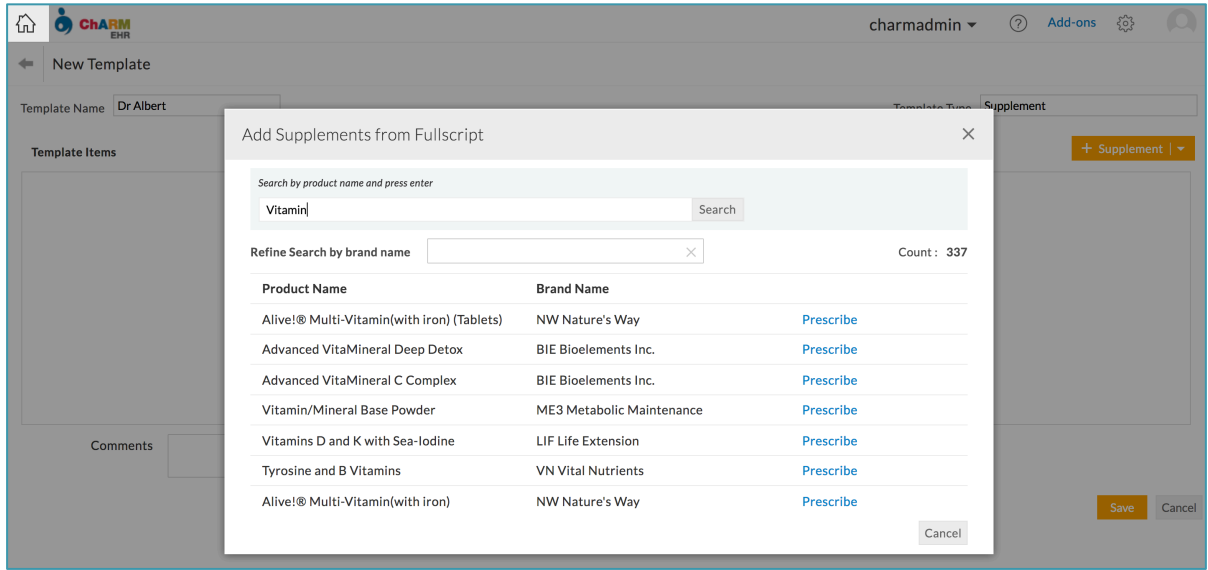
ChARM EHR

charmadmin

Add-ons

New Template

Template Name Dr Albert

Template Type Supplement

Template Items

+ Supplement

Comments

Save Cancel

Add Supplements from Fullscript

Search by product name and press enter

Vitamin

Search

Refine Search by brand name

Count : 337

| Product Name | Brand Name | |
|---|---|---|
| Alive!® Multi-Vitamin(with iron) (Tablets) | NW Nature's Way | Prescribe |
| Advanced VitaMineral Deep Detox | BIE Bioelements Inc. | Prescribe |
| Advanced VitaMineral C Complex | BIE Bioelements Inc. | Prescribe |
| Vitamin/Mineral Base Powder | ME3 Metabolic Maintenance | Prescribe |
| Vitamins D and K with Sea-Iodine | LIF Life Extension | Prescribe |
| Tyrosine and B Vitamins | VN Vital Nutrients | Prescribe |
| Alive!® Multi-Vitamin(with iron) | NW Nature's Way | Prescribe |

Cancel